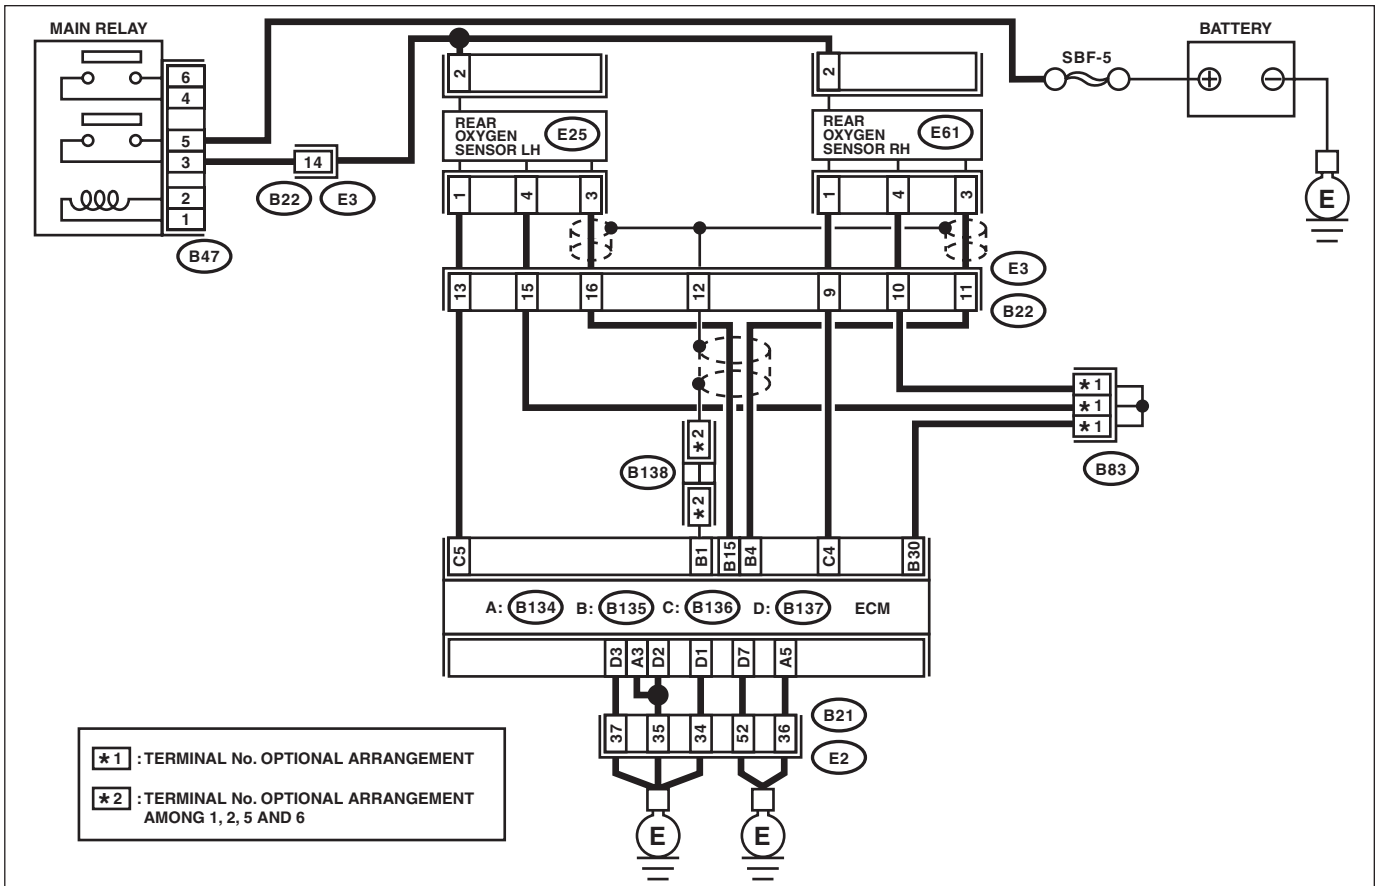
MAIN RELAY

6
4
5
3
2
1

B47

14

B22 E3

2

REAR OXYGEN SENSOR LH E25

1 4 3

2

REAR OXYGEN SENSOR RH E61

1 4 3

SBF-5

BATTERY

E

E3

13 15 16 12 9 10 11

B22

$\ast$1
$\ast$1
$\ast$1

B83

$\ast$2

B138

$\ast$2

C5 B1 B15 B4 C4 B30

A: B134 B: B135 C: B136 D: B137 ECM

D3 A3 D2 D1 D7 A5

B21

37 35 34 52 36

E2

E E

$\ast$1 : TERMINAL No. OPTIONAL ARRANGEMENT

$\ast$2 : TERMINAL No. OPTIONAL ARRANGEMENT AMONG 1, 2, 5 AND 6